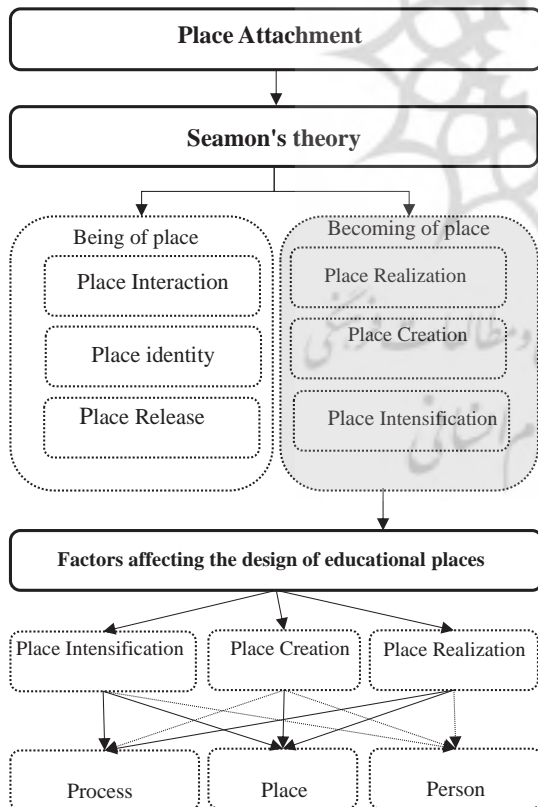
Place Attachment

Seamon's theory

Being of place

Place Interaction

Place identity

Place Release

Becoming of place

Place Realization

Place Creation

Place Intensification

Factors affecting the design of educational places

Place Intensification

Place Creation

Place Realization

Process

Place

Person